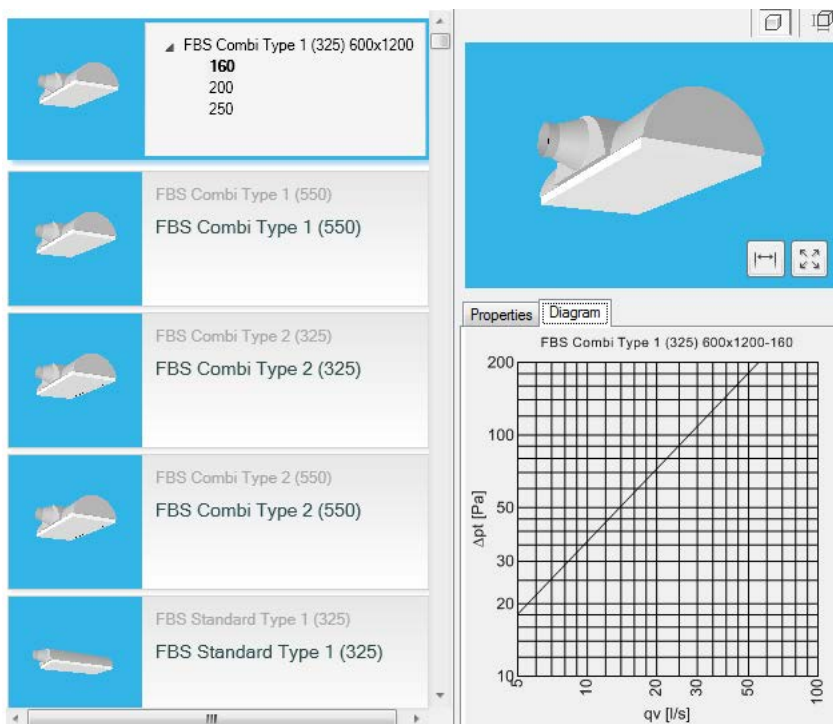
FBS Combi Type 1 (325) 600x1200
160
200
250

FBS Combi Type 1 (550)
FBS Combi Type 1 (550)

FBS Combi Type 2 (325)
FBS Combi Type 2 (325)

FBS Combi Type 2 (550)
FBS Combi Type 2 (550)

FBS Standard Type 1 (325)
FBS Standard Type 1 (325)

Properties
Diagram

FBS Combi Type 1 (325) 600x1200-160

200
100
50
30
20
10
Δpt [Pa]
5
10
20
30
50
100
qv [l/s]